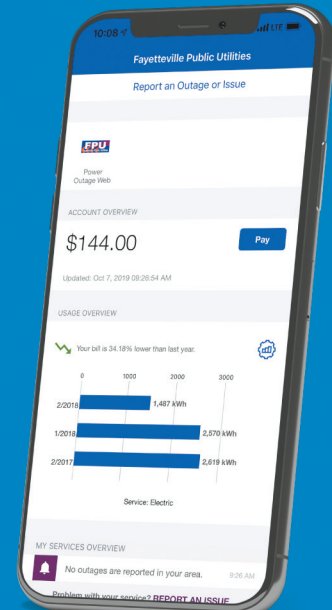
10:08

LTE

Fayetteville Public Utilities

Report an Outage or Issue

FPU

Power Outage Web

ACCOUNT OVERVIEW

$144.00

Pay

Updated: Oct 7, 2019 09:26:54 AM

USAGE OVERVIEW

Your bill is 34.18% lower than last year.

0 1000 2000 3000

2/2018 1,487 kWh

1/2018 2,570 kWh

2/2017 2,619 kWh

Service: Electric

MY SERVICES OVERVIEW

No outages are reported in your area. 9:26 AM

Problem with your service? REPORT AN ISSUE